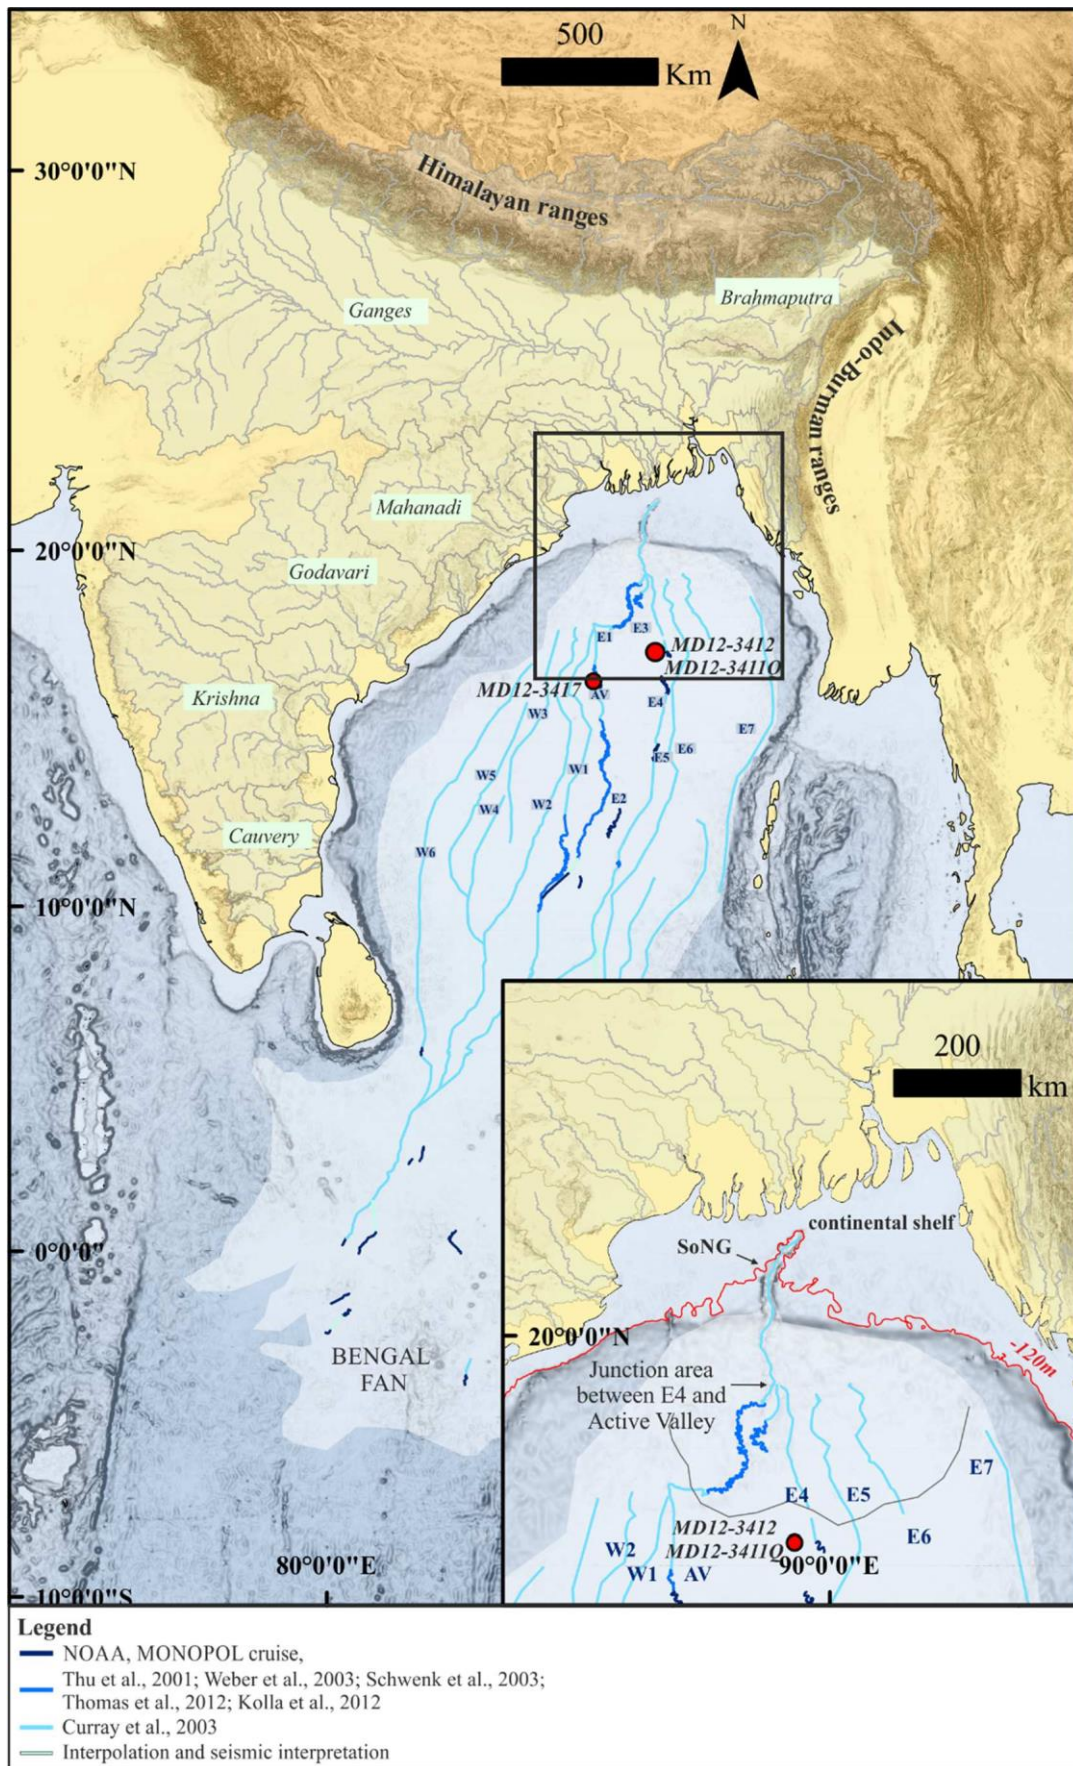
500
Km
N

30°0'0"N
Himalayan ranges
Ganges
Brahmaputra
Indo-Burman ranges
Mahanadi
20°0'0"N
Godavari
Krishna
Cauvery
10°0'0"N
0°0'0"
-10°0'0"S
80°0'0"E

E1
E3
MD12-3412
MD12-3411Q
MD12-3417
AV
W3
E4
E7
E6
E5
W5
W1
W4
W2
E2
W6

BENGAL FAN

200
km
continental shelf
SoNG
20°0'0"N
-120m
Junction area between E4 and Active Valley
E7
E4
E5
E6
MD12-3412
MD12-3411Q
W2
W1
AV
90°0'0"E

Legend
NOAA, MONOPOL cruise,
Thu et al., 2001; Weber et al., 2003; Schwenk et al., 2003; Thomas et al., 2012; Kolla et al., 2012
Curray et al., 2003
Interpolation and seismic interpretation